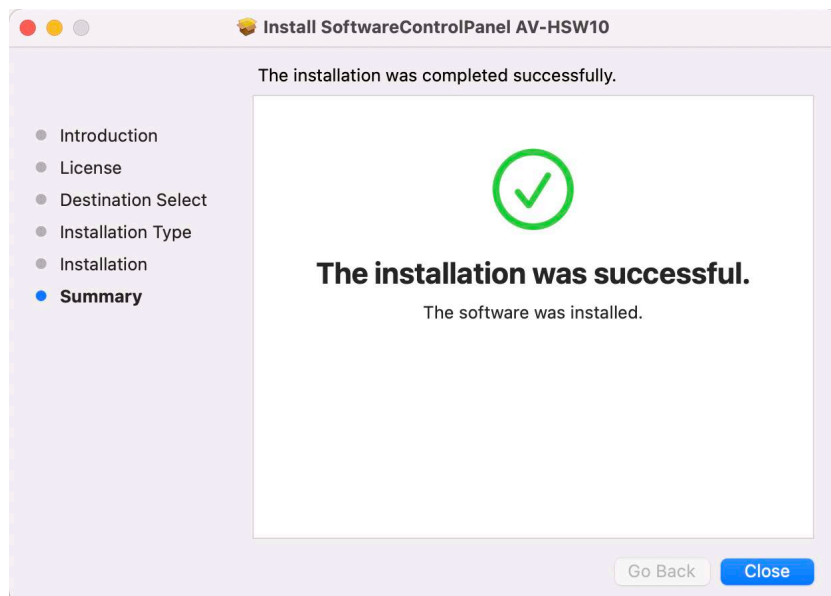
Install SoftwareControlPanel AV-HSW10

The installation was completed successfully.

Introduction
License
Destination Select
Installation Type
Installation
Summary

The installation was successful.

The software was installed.

Go Back
Close